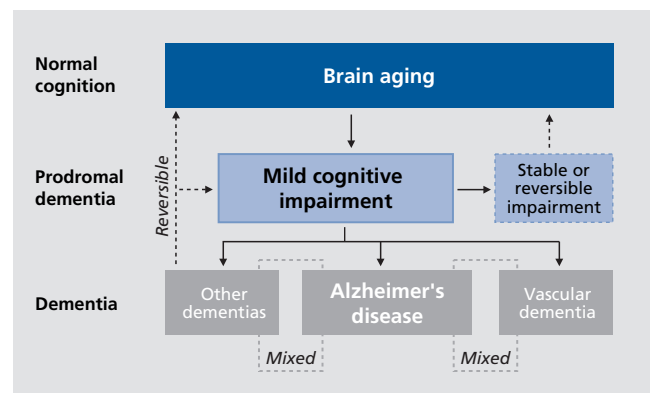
Normal cognition

Brain aging

Reversible

Prodromal dementia

Mild cognitive impairment

Stable or reversible impairment

Dementia

Other dementias

Alzheimer's disease

Vascular dementia

Mixed

Mixed